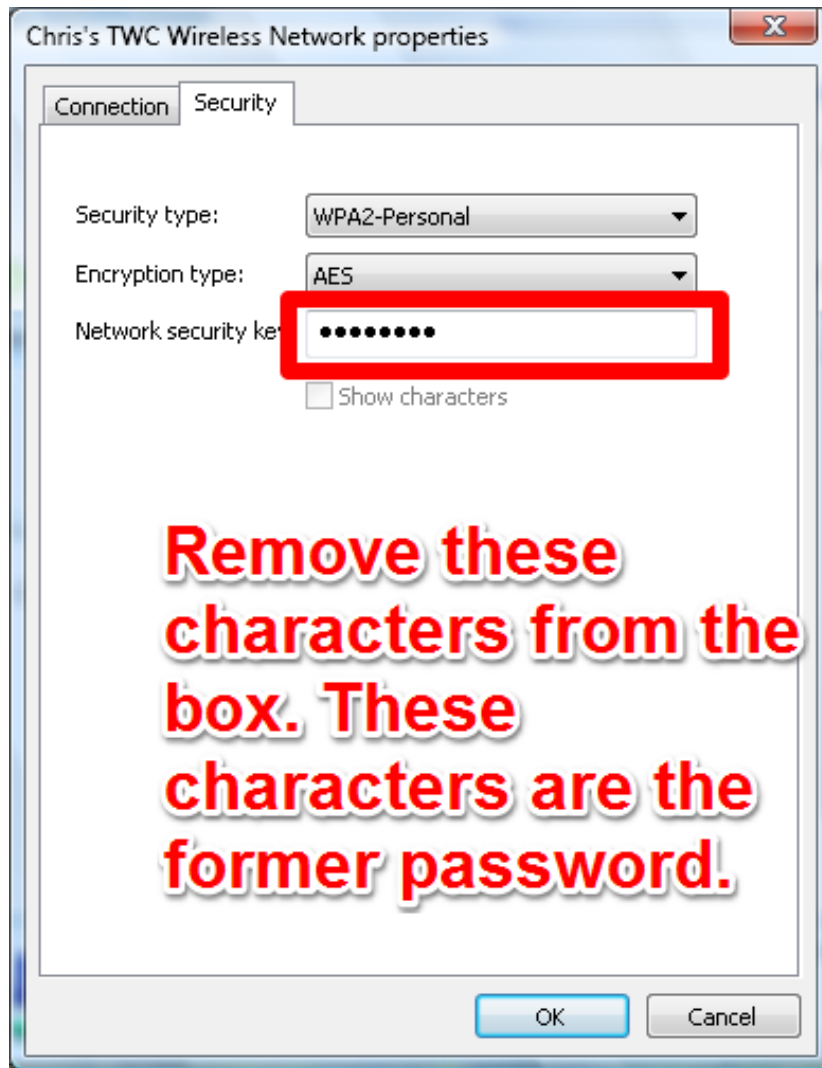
Chris's TWC Wireless Network properties

X

Connection Security

Security type: WPA2-Personal

Encryption type: AES

Network security ke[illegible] •••••••••

Show characters

Remove these characters from the box. These characters are the former password.

OK Cancel